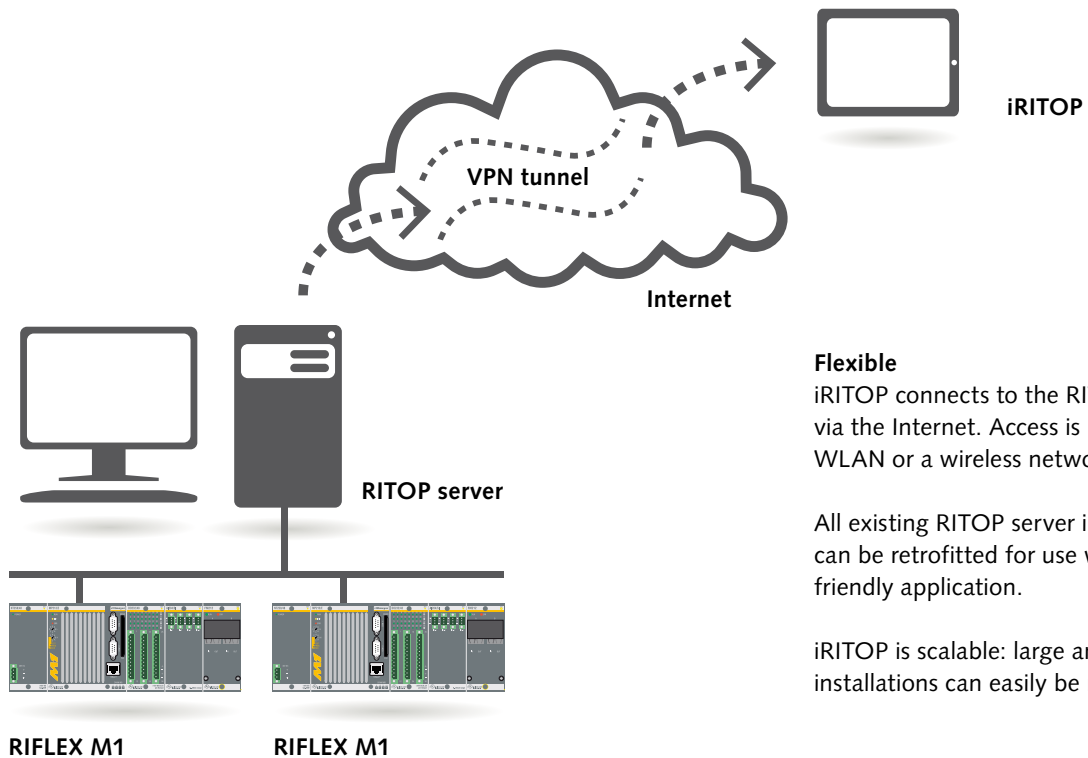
iRITOP

VPN tunnel

Internet

RITOP server

RIFLEX M1

RIFLEX M1

**Flexible**
iRITOP connects to the RI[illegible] via the Internet. Access is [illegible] WLAN or a wireless netwo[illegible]

All existing RITOP server i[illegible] can be retrofitted for use w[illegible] friendly application.

iRITOP is scalable: large a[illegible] installations can easily be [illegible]